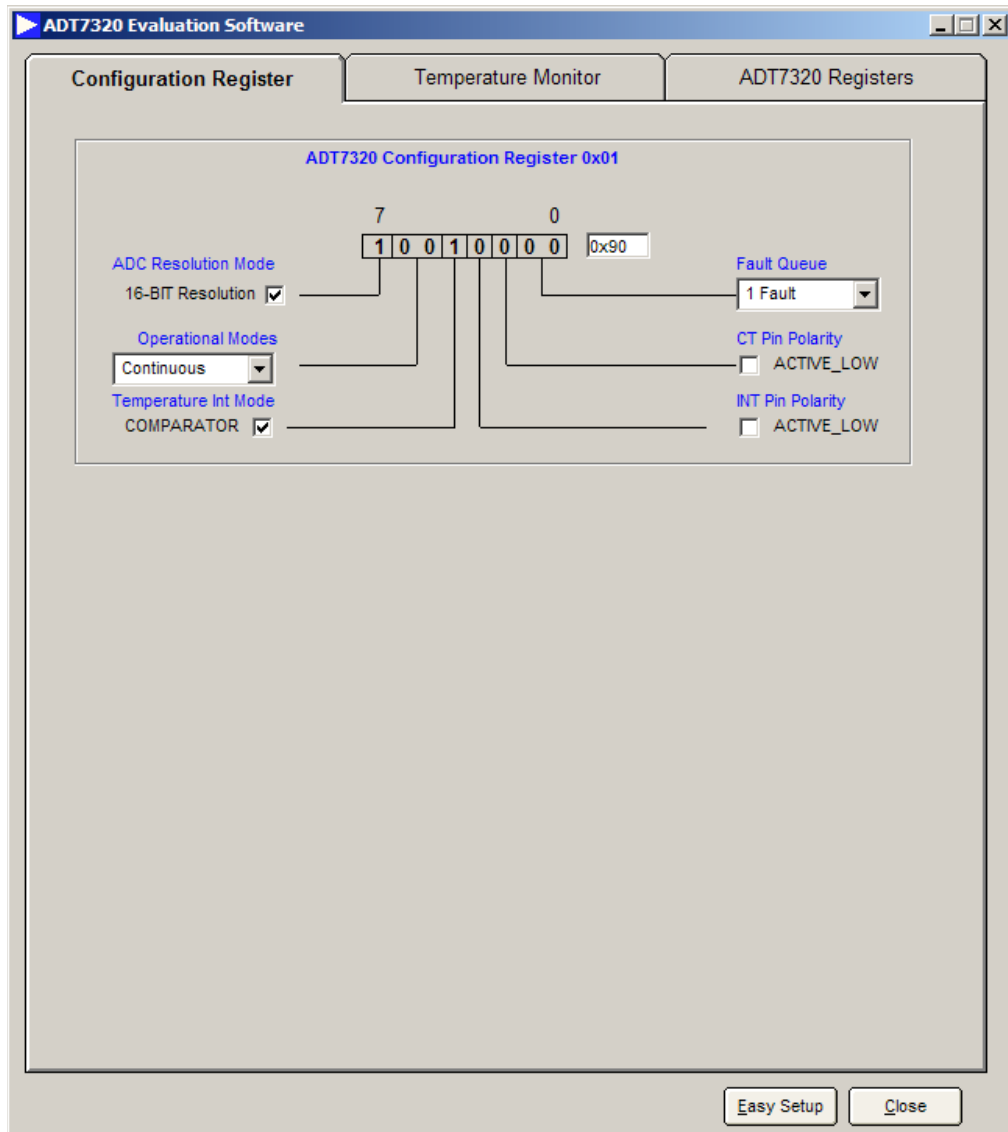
ADT7320 Evaluation Software

Configuration Register
Temperature Monitor
ADT7320 Registers

ADT7320 Configuration Register 0x01

7
0

| 1 | 0 | 0 | 1 | 0 | 0 | 0 | 0 |
|---|---|---|---|---|---|---|---|

0x90

ADC Resolution Mode
16-BIT Resolution

Operational Modes
Continuous

Temperature Int Mode
COMPARATOR

Fault Queue
1 Fault

CT Pin Polarity
ACTIVE_LOW

INT Pin Polarity
ACTIVE_LOW

Easy Setup
Close